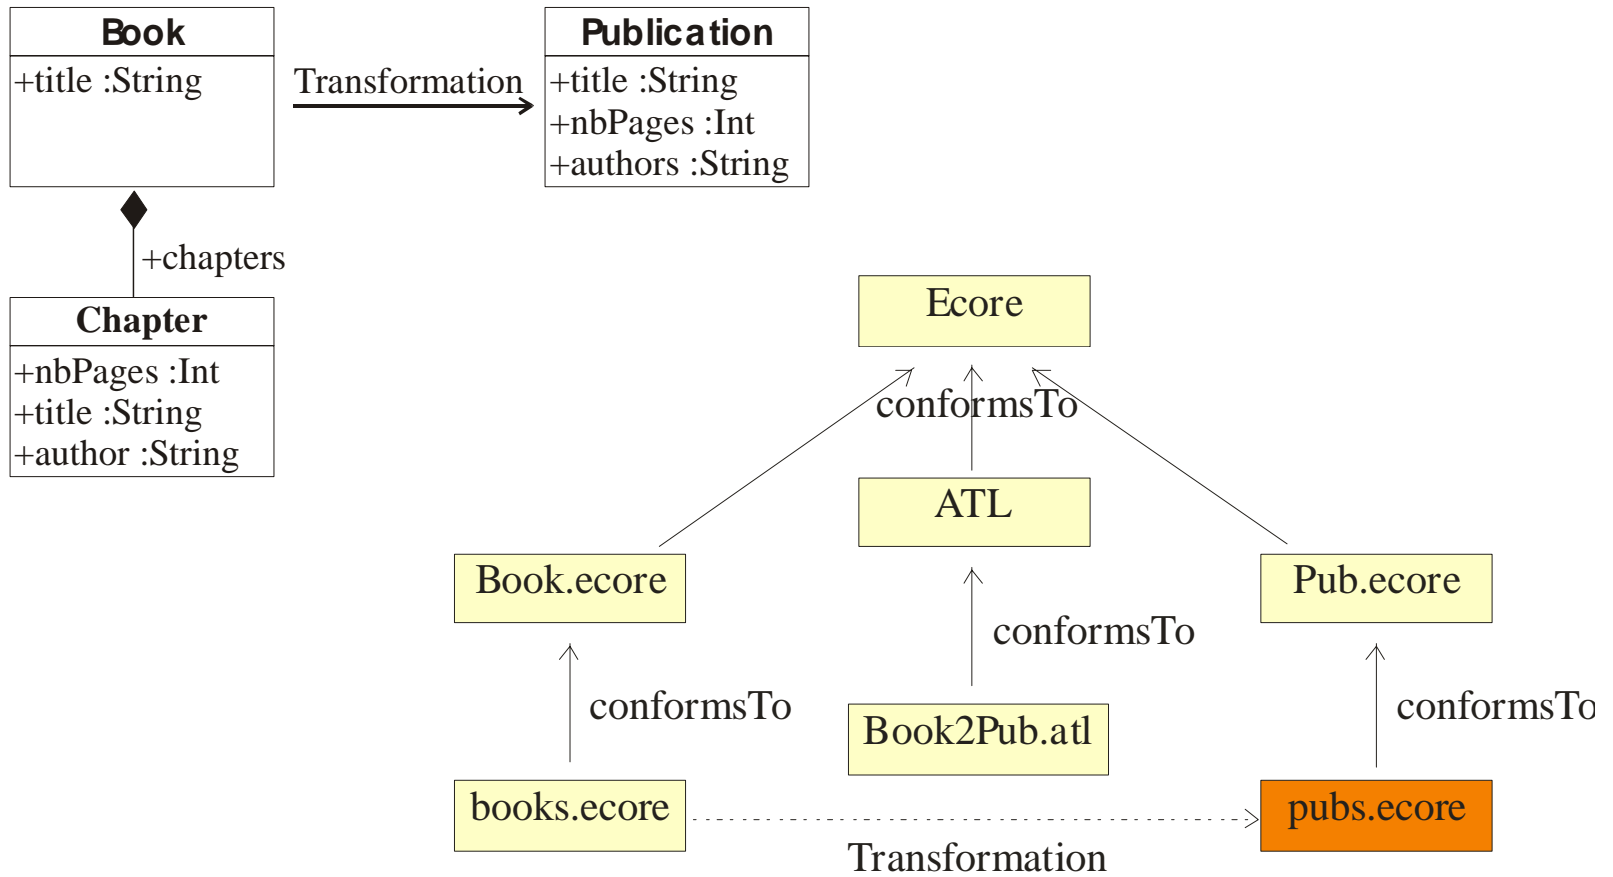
Book
+title :String

Transformation

Publication
+title :String
+nbPages :Int
+authors :String

+chapters

Chapter
+nbPages :Int
+title :String
+author :String

Ecore

conformsTo

ATL

Book.ecore

Pub.ecore

conformsTo

conformsTo

conformsTo

Book2Pub.atl

books.ecore

pubs.ecore

Transformation